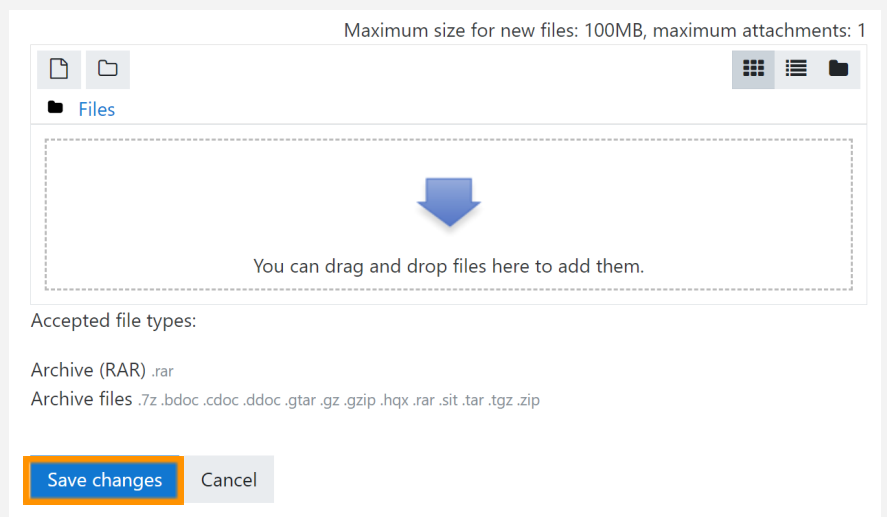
Maximum size for new files: 100MB, maximum attachments: 1

Files

You can drag and drop files here to add them.

Accepted file types:

Archive (RAR) .rar
Archive files .7z .bdoc .cdoc .ddoc .gtar .gz .gzip .hqx .rar .sit .tar .tgz .zip

Save changes Cancel